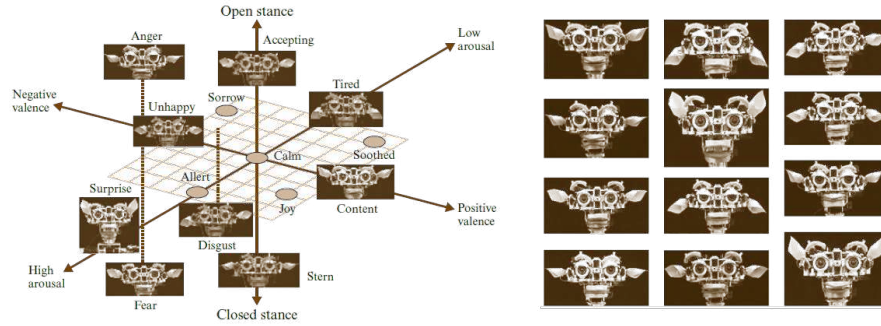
Open stance

Low arousal

Anger

Accepting

Negative valence

Tired

Sorrow

Unhappy

Calm

Soothed

Allert

Surprise

Joy

Content

Positive valence

Disgust

High arousal

Stern

Fear

Closed stance